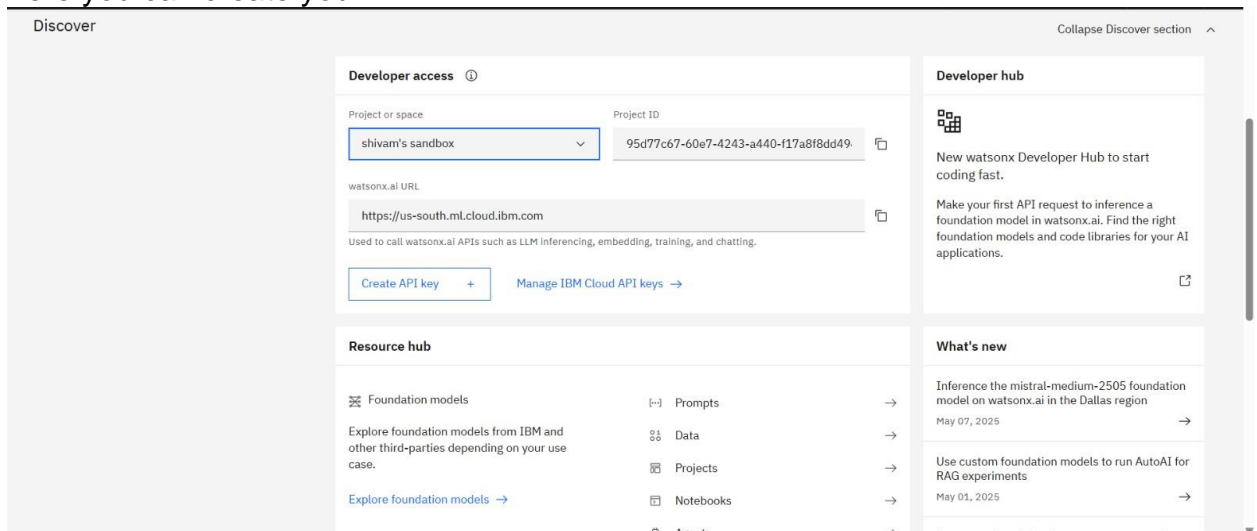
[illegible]

Discover

Collapse Discover section ^

Developer access ⓘ

Project or space

shivam's sandbox

Project ID

95d77c67-60e7-4243-a440-f17a8f8dd49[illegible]

watsonx.ai URL

https://us-south.ml.cloud.ibm.com

Used to call watsonx.ai APIs such as LLM inferencing, embedding, training, and chatting.

Create API key +

Manage IBM Cloud API keys →

Developer hub

New watsonx Developer Hub to start coding fast.

Make your first API request to inference a foundation model in watsonx.ai. Find the right foundation models and code libraries for your AI applications.

Resource hub

Foundation models

Explore foundation models from IBM and other third-parties depending on your use case.

Explore foundation models →

Prompts →

Data →

Projects →

Notebooks →

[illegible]

What's new

Inference the mistral-medium-2505 foundation model on watsonx.ai in the Dallas region

May 07, 2025 →

Use custom foundation models to run AutoAI for RAG experiments

May 01, 2025 →